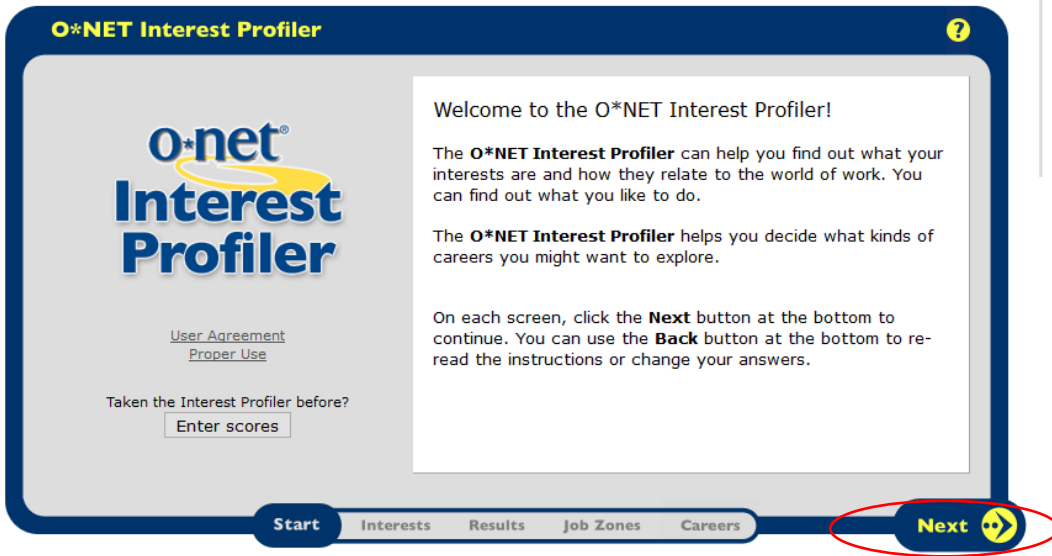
O*NET Interest Profiler

?

O*NET®
Interest
Profiler

User Agreement
Proper Use

Taken the Interest Profiler before?
Enter scores

Welcome to the O*NET Interest Profiler!

The **O*NET Interest Profiler** can help you find out what your interests are and how they relate to the world of work. You can find out what you like to do.

The **O*NET Interest Profiler** helps you decide what kinds of careers you might want to explore.

On each screen, click the **Next** button at the bottom to continue. You can use the **Back** button at the bottom to re-read the instructions or change your answers.

Start Interests Results Job Zones Careers

Next